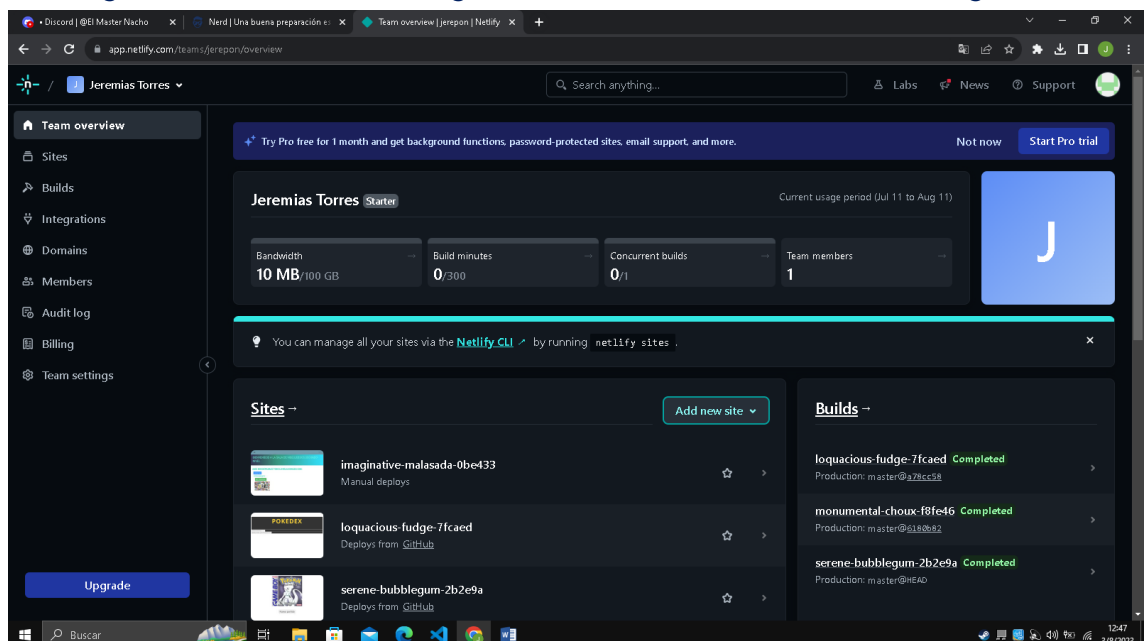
• Discord | @El Master Nacho
Nerd | Una buena preparación es
Team overview | jerepon | Netlify
app.netlify.com/teams/jerepon/overview

J Jeremias Torres
Search anything...
Labs
News
Support

Team overview
Sites
Builds
Integrations
Domains
Members
Audit log
Billing
Team settings
Upgrade

Try Pro free for 1 month and get background functions, password-protected sites, email support, and more.
Not now
Start Pro trial

Jeremias Torres Starter
Current usage period (Jul 11 to Aug 11)

| Bandwidth | Build minutes | Concurrent builds | Team members |
|---|---|---|---|
| 10 MB/100 GB | 0/300 | 0/1 | 1 |

J

You can manage all your sites via the Netlify CLI by running netlify sites.

Sites →
Add new site

imaginative-malasada-0be433
Manual deploys

POKEDEX
loquacious-fudge-7fcaed
Deploys from GitHub

serene-bubblegum-2b2e9a
Deploys from GitHub

Builds →

loquacious-fudge-7fcaed Completed
Production: master@a79cc58

monumental-choux-f8fe46 Completed
Production: master@6180b82

serene-bubblegum-2b2e9a Completed
Production: master@HEAD

Buscar
12:47